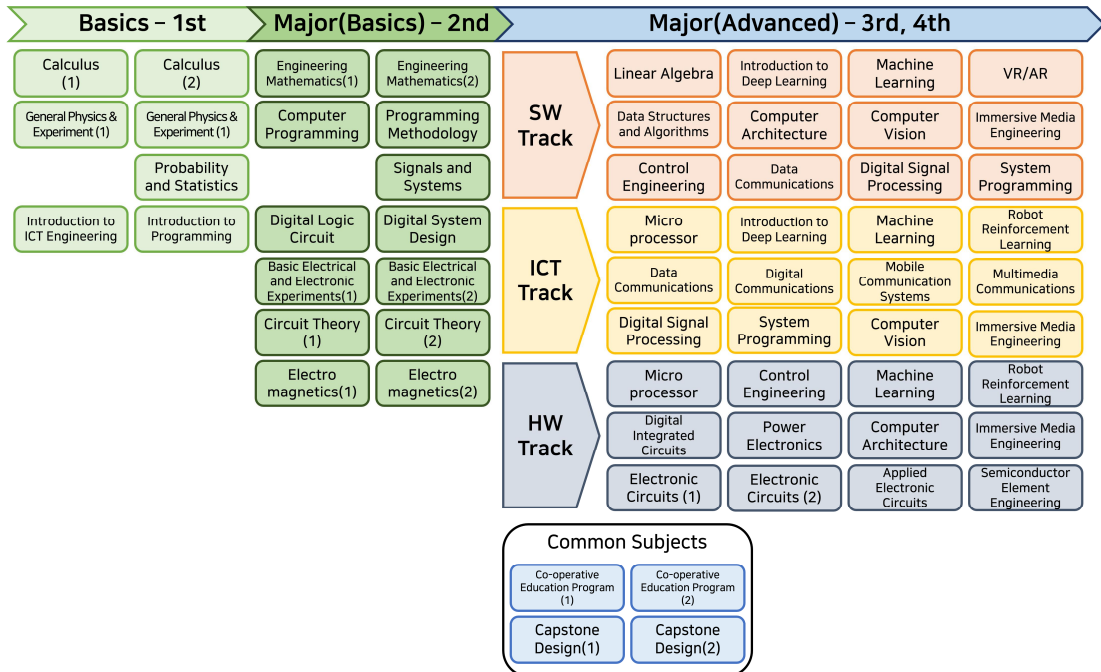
Basics – 1st

Major(Basics) – 2nd

Major(Advanced) – 3rd, 4th

Calculus (1)

Calculus (2)

Engineering Mathematics(1)

Engineering Mathematics(2)

General Physics & Experiment (1)

General Physics & Experiment (1)

Computer Programming

Programming Methodology

Probability and Statistics

Signals and Systems

Introduction to ICT Engineering

Introduction to Programming

Digital Logic Circuit

Digital System Design

Basic Electrical and Electronic Experiments(1)

Basic Electrical and Electronic Experiments(2)

Circuit Theory (1)

Circuit Theory (2)

Electro magnetics(1)

Electro magnetics(2)

SW Track

Linear Algebra

Introduction to Deep Learning

Machine Learning

VR/AR

Data Structures and Algorithms

Computer Architecture

Computer Vision

Immersive Media Engineering

Control Engineering

Data Communications

Digital Signal Processing

System Programming

ICT Track

Micro processor

Introduction to Deep Learning

Machine Learning

Robot Reinforcement Learning

Data Communications

Digital Communications

Mobile Communication Systems

Multimedia Communications

Digital Signal Processing

System Programming

Computer Vision

Immersive Media Engineering

HW Track

Micro processor

Control Engineering

Machine Learning

Robot Reinforcement Learning

Digital Integrated Circuits

Power Electronics

Computer Architecture

Immersive Media Engineering

Electronic Circuits (1)

Electronic Circuits (2)

Applied Electronic Circuits

Semiconductor Element Engineering

Common Subjects

Co-operative Education Program (1)

Co-operative Education Program (2)

Capstone Design(1)

Capstone Design(2)